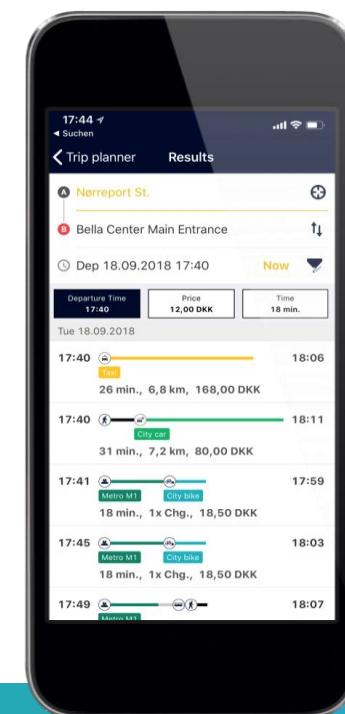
17:44
◂ Suchen

Trip planner Results

A Nørreport St.

B Bella Center Main Entrance

Dep 18.09.2018 17:40 Now

| Departure Time 17:40 | Price 12,00 DKK | Time 18 min. |
|---|---|---|

Tue 18.09.2018

17:40 18:06
Taxi
26 min., 6,8 km, 168,00 DKK

17:40 18:11
City car
31 min., 7,2 km, 80,00 DKK

17:41 17:59
Metro M1 City bike
18 min., 1x Chg., 18,50 DKK

17:45 18:03
Metro M1 City bike
18 min., 1x Chg., 18,50 DKK

17:49 18:07
Metro M1